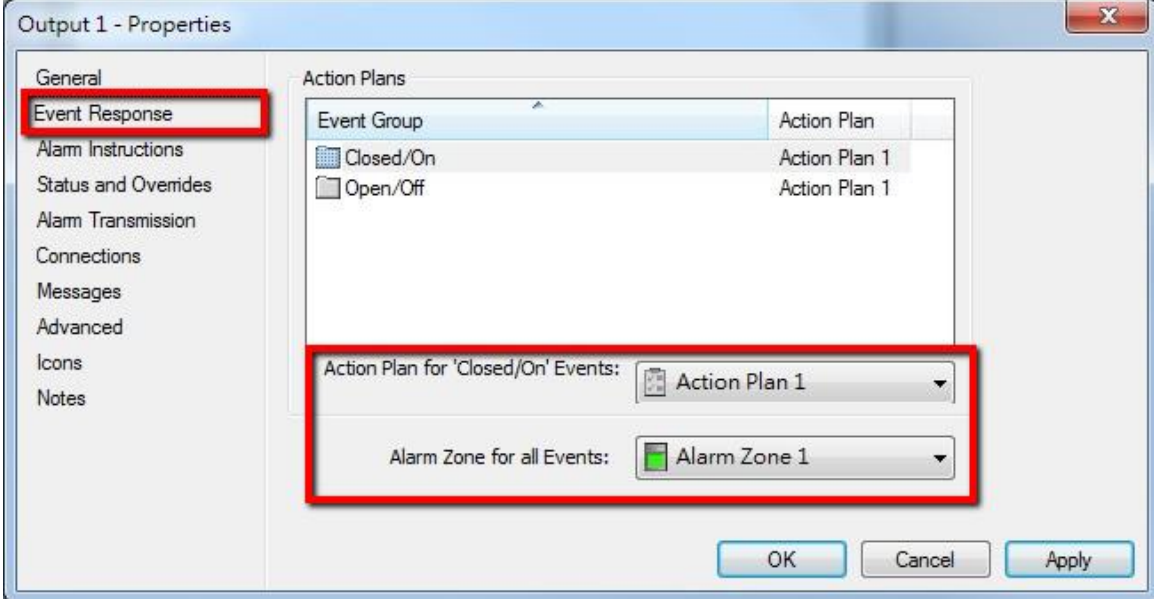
Output 1 - Properties

General
Event Response
Alarm Instructions
Status and Overrides
Alarm Transmission
Connections
Messages
Advanced
Icons
Notes

Action Plans

| Event Group | Action Plan |
|---|---|
| Closed/On | Action Plan 1 |
| Open/Off | Action Plan 1 |

Action Plan for 'Closed/On' Events: Action Plan 1

Alarm Zone for all Events: Alarm Zone 1

OK Cancel Apply